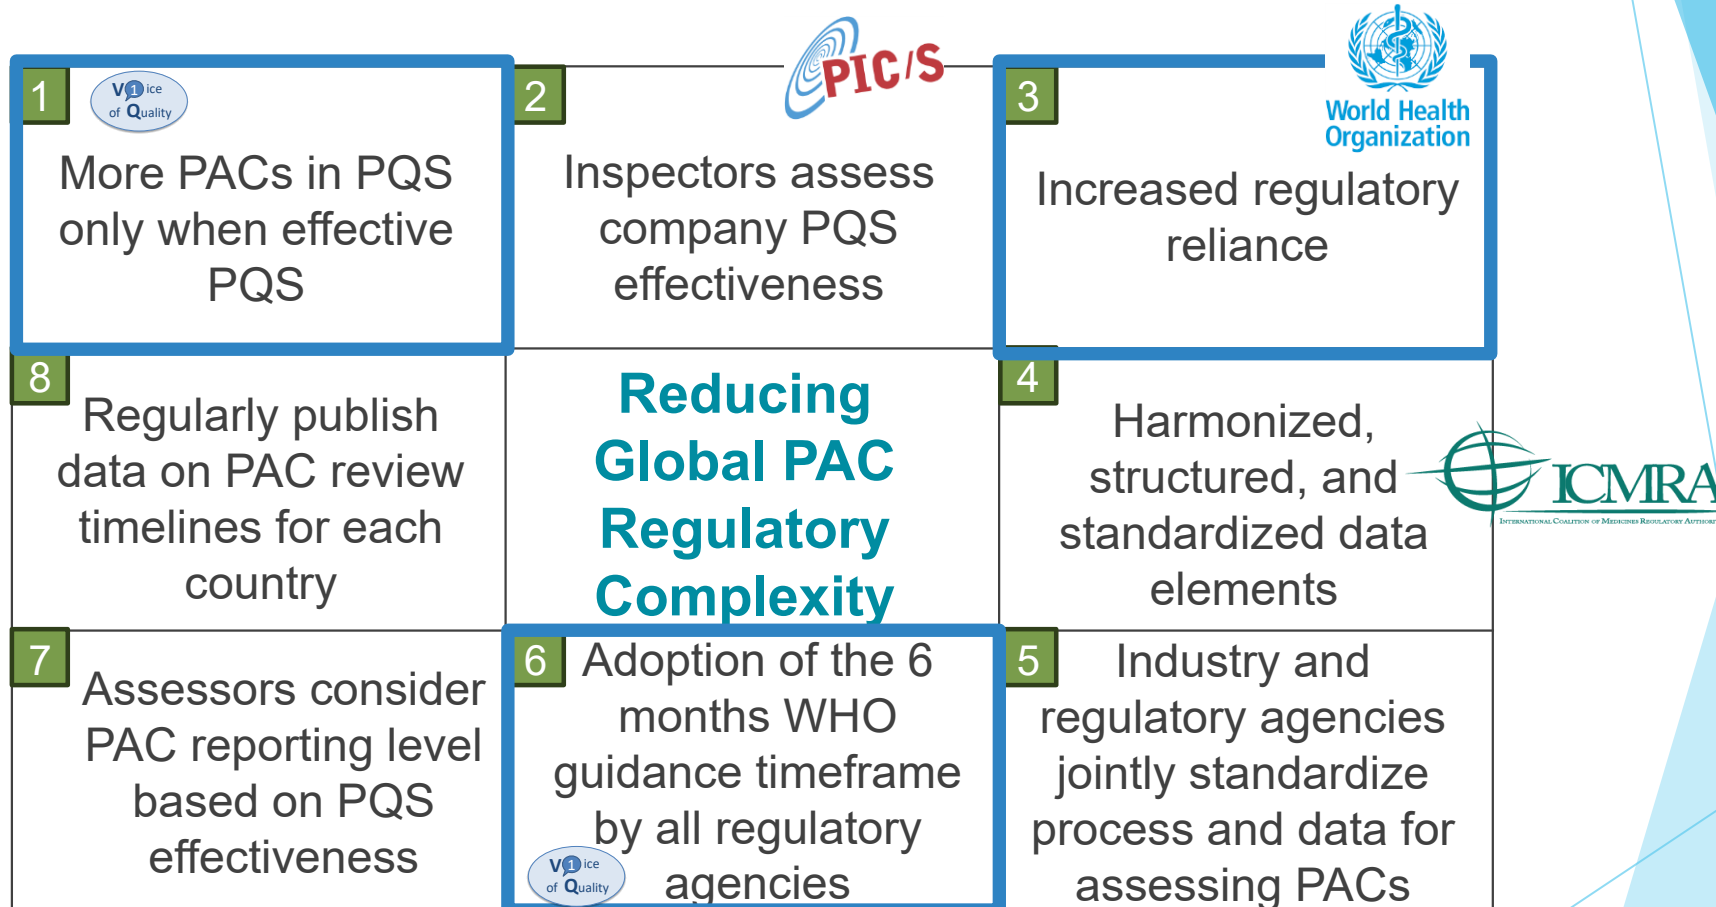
1
V1ice of Quality
More PACs in PQS only when effective PQS

2
PIC/S
Inspectors assess company PQS effectiveness

3
World Health Organization
Increased regulatory reliance

8
Regularly publish data on PAC review timelines for each country

Reducing Global PAC Regulatory Complexity

4
Harmonized, structured, and standardized data elements

ICMRA
International Coalition of Medicines Regulatory Authori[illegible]

7
Assessors consider PAC reporting level based on PQS effectiveness

6
Adoption of the 6 months WHO guidance timeframe by all regulatory agencies
V1ice of Quality

5
Industry and regulatory agencies jointly standardize process and data for assessing PACs